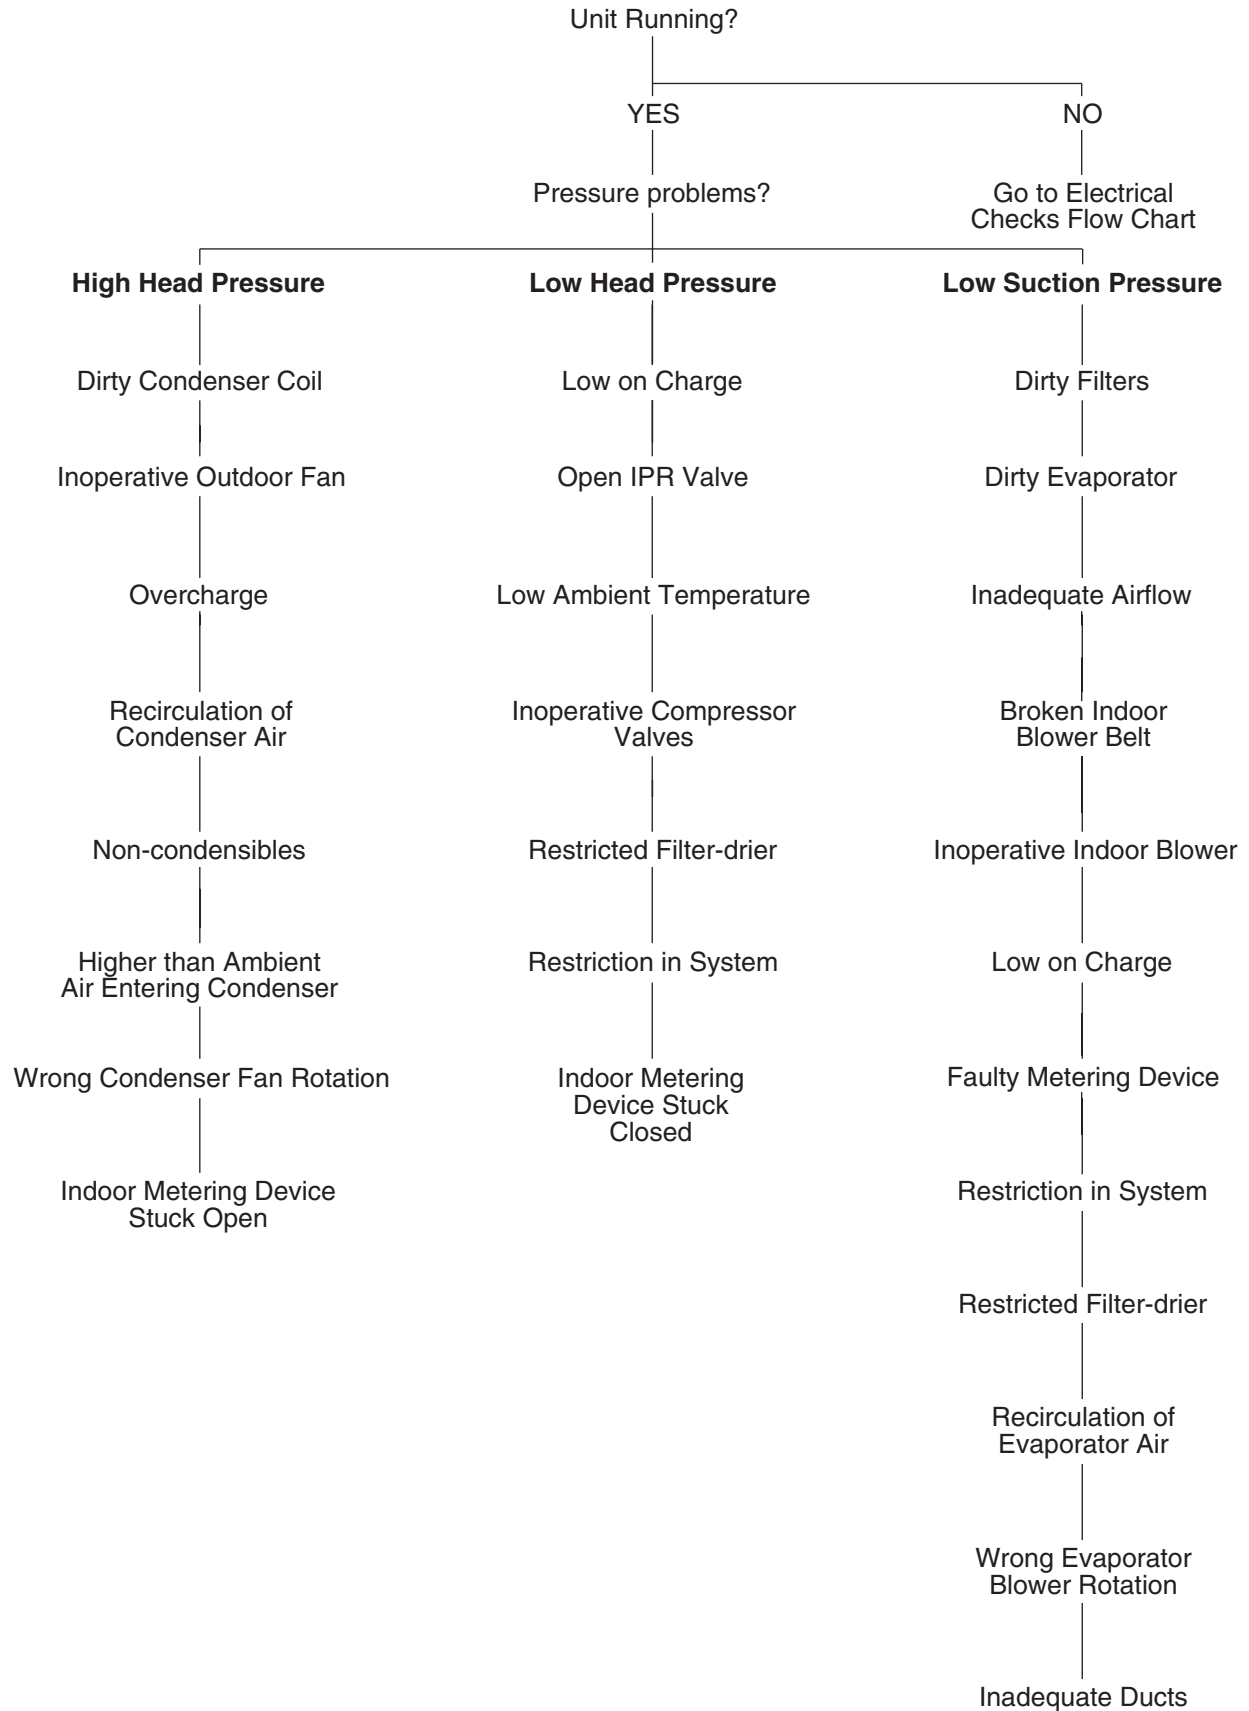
Unit Running?

YES

NO

Pressure problems?

Go to Electrical Checks Flow Chart

**High Head Pressure**

Dirty Condenser Coil

Inoperative Outdoor Fan

Overcharge

Recirculation of Condenser Air

Non-condensibles

Higher than Ambient Air Entering Condenser

Wrong Condenser Fan Rotation

Indoor Metering Device Stuck Open

**Low Head Pressure**

Low on Charge

Open IPR Valve

Low Ambient Temperature

Inoperative Compressor Valves

Restricted Filter-drier

Restriction in System

Indoor Metering Device Stuck Closed

**Low Suction Pressure**

Dirty Filters

Dirty Evaporator

Inadequate Airflow

Broken Indoor Blower Belt

Inoperative Indoor Blower

Low on Charge

Faulty Metering Device

Restriction in System

Restricted Filter-drier

Recirculation of Evaporator Air

Wrong Evaporator Blower Rotation

Inadequate Ducts